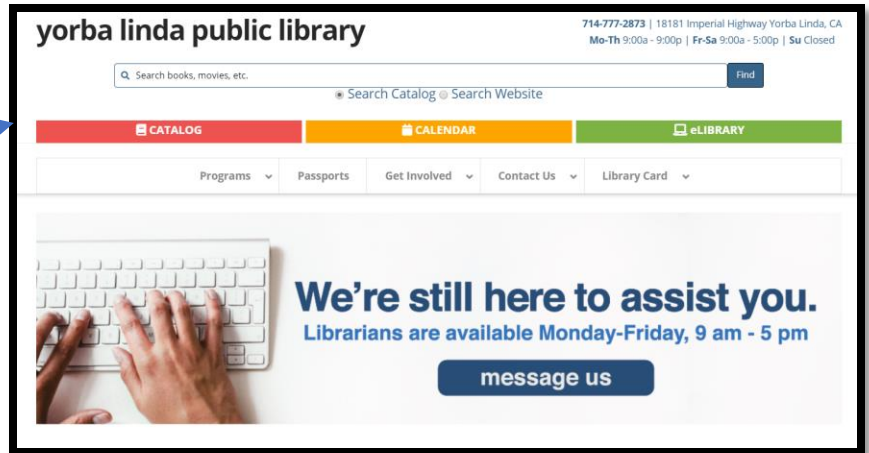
yorba linda public library

714-777-2873 | 18181 Imperial Highway Yorba Linda, CA
Mo-Th 9:00a - 9:00p | Fr-Sa 9:00a - 5:00p | Su Closed

Search books, movies, etc.

Find

Search Catalog Search Website

CATALOG

CALENDAR

eLIBRARY

Programs

Passports

Get Involved

Contact Us

Library Card

We're still here to assist you.

Librarians are available Monday-Friday, 9 am - 5 pm

message us